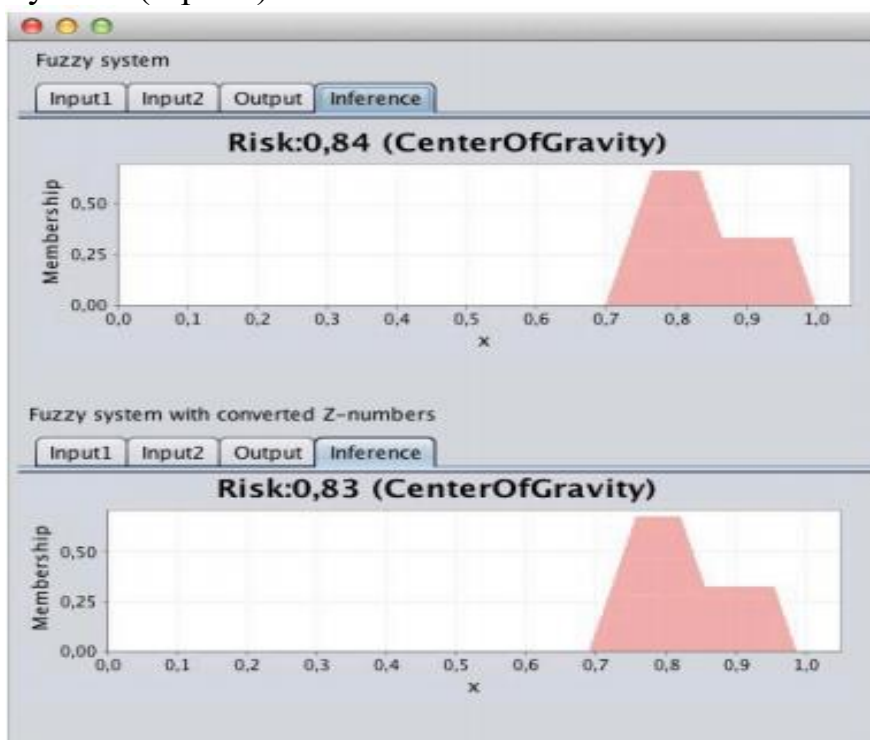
Fuzzy system

Input1 Input2 Output Inference

Risk:0,84 (CenterOfGravity)

Membership

0,50

0,25

0,00

0,0 0,1 0,2 0,3 0,4 0,5 0,6 0,7 0,8 0,9 1,0

x

Fuzzy system with converted Z-numbers

Input1 Input2 Output Inference

Risk:0,83 (CenterOfGravity)

Membership

0,50

0,25

0,00

0,0 0,1 0,2 0,3 0,4 0,5 0,6 0,7 0,8 0,9 1,0

x